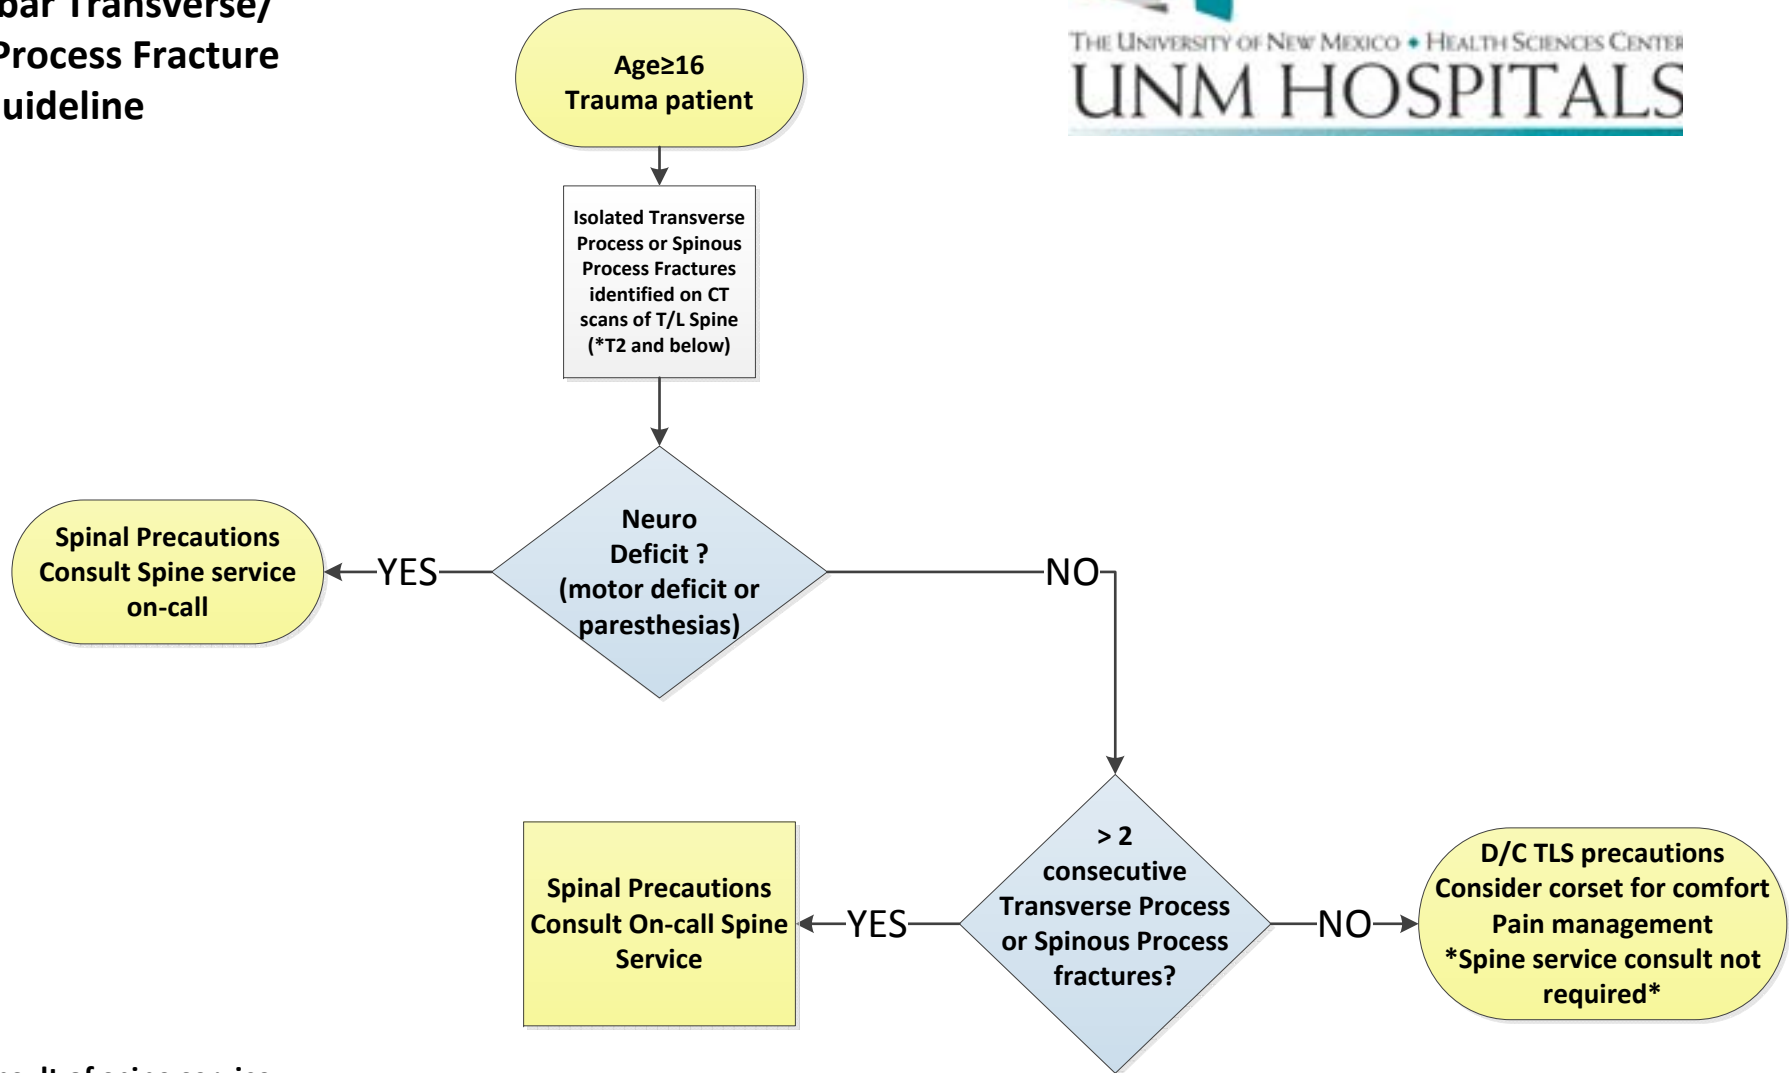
bar Transverse/ Process Fracture uideline

Age≥16 Trauma patient

The University of New Mexico • Health Sciences Center
UNM HOSPITALS

Isolated Transverse Process or Spinous Process Fractures identified on CT scans of T/L Spine (*T2 and below)

Spinal Precautions Consult Spine service on-call

YES

Neuro Deficit ? (motor deficit or paresthesias)

NO

Spinal Precautions Consult On-call Spine Service

YES

> 2 consecutive Transverse Process or Spinous Process fractures?

NO

D/C TLS precautions
Consider corset for comfort
Pain management
*Spine service consult not required*

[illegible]